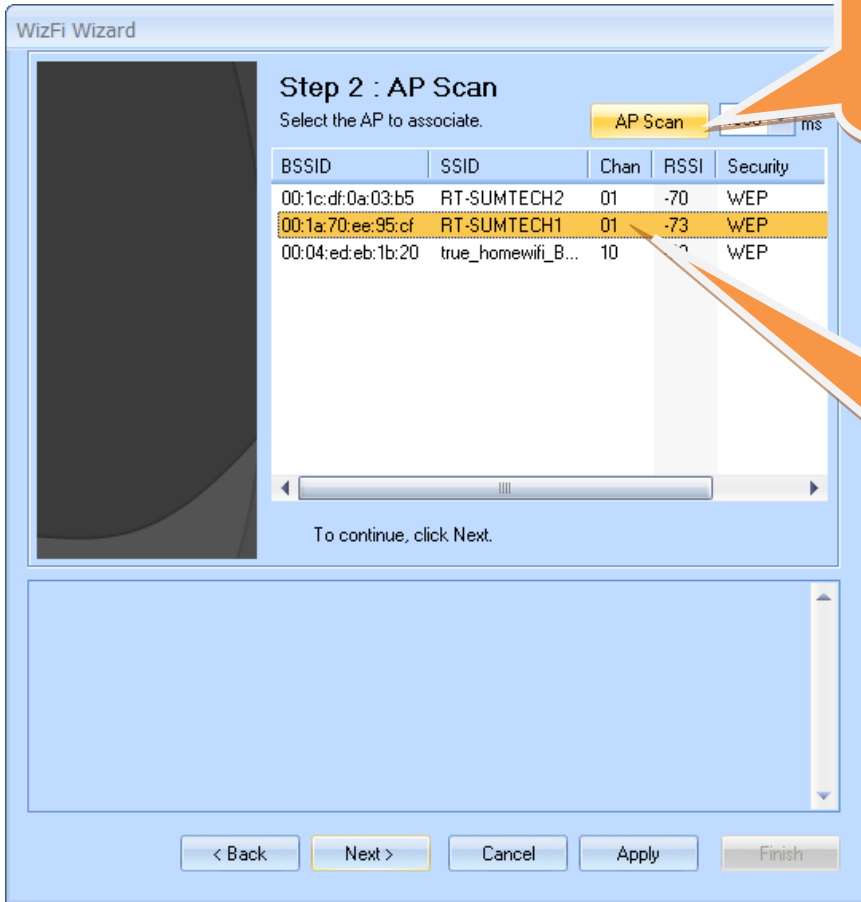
WizFi Wizard

Step 2 : AP Scan

Select the AP to associate.

AP Scan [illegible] ms

| BSSID | SSID | Chan | RSSI | Security |
|---|---|---|---|---|
| 00:1c:df:0a:03:b5 | RT-SUMTECH2 | 01 | -70 | WEP |
| 00:1a:70:ee:95:cf | RT-SUMTECH1 | 01 | -73 | WEP |
| 00:04:ed:eb:1b:20 | true_homewifi_B... | 10 | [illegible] | WEP |

To continue, click Next.

< Back Next > Cancel Apply Finish